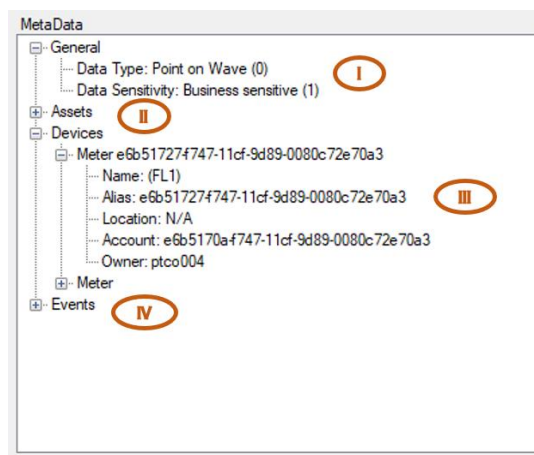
MetaData

General
Data Type: Point on Wave (0)
Data Sensitivity: Business sensitive (1)
I
Assets
II
Devices
Meter e6b51727f747-11cf-9d89-0080c72e70a3
Name: (FL1)
Alias: e6b51727f747-11cf-9d89-0080c72e70a3
III
Location: N/A
Account: e6b5170af747-11cf-9d89-0080c72e70a3
Owner: ptco004
Meter
Events
IV